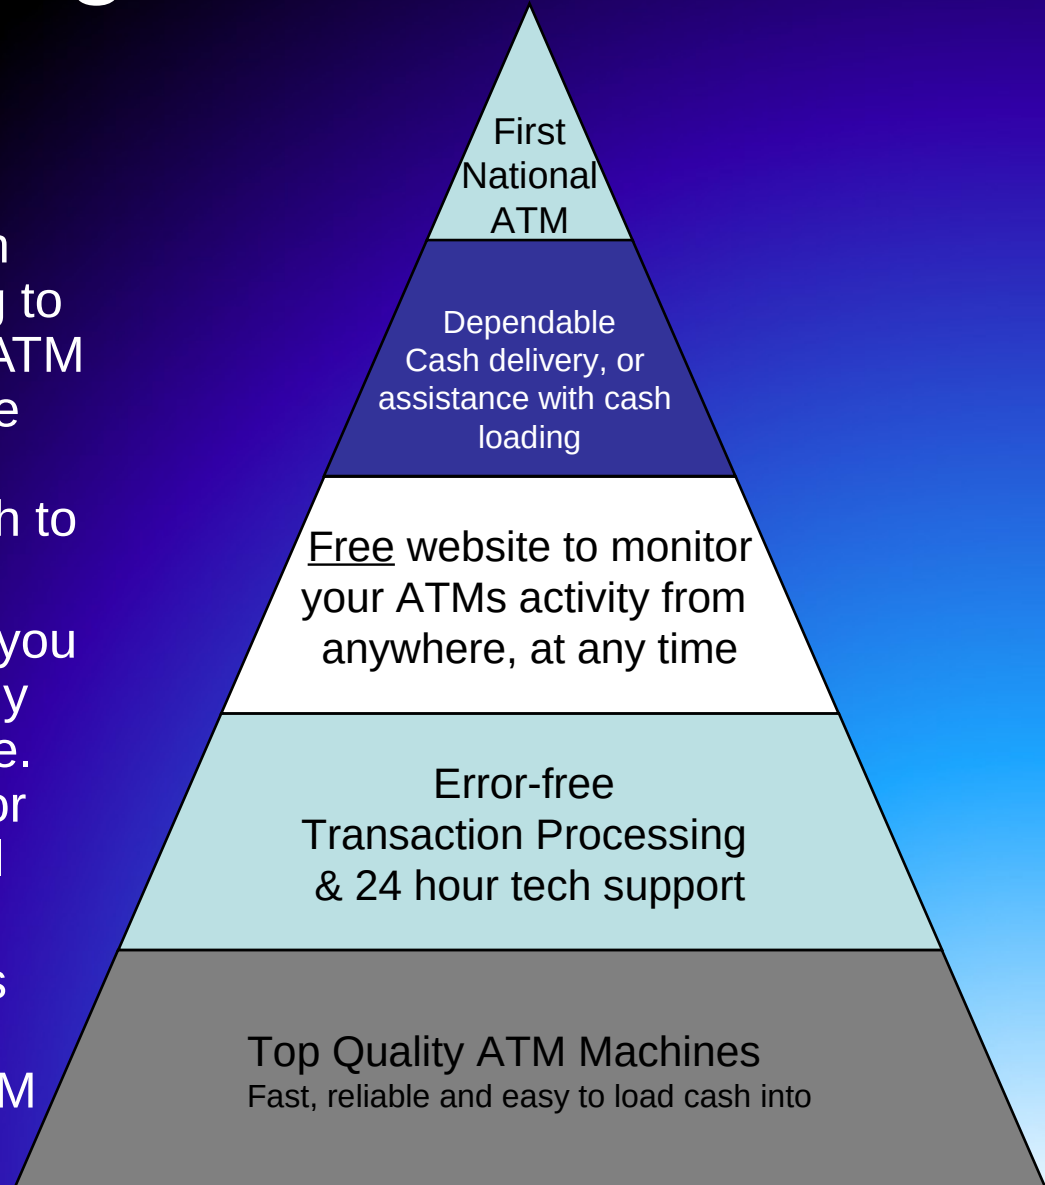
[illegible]
n
g to
ATM
e

h to

you
y
e.
or
l

s

M

First National ATM

Dependable Cash delivery, or assistance with cash loading

Free website to monitor your ATMs activity from anywhere, at any time

Error-free Transaction Processing & 24 hour tech support

Top Quality ATM Machines
Fast, reliable and easy to load cash into